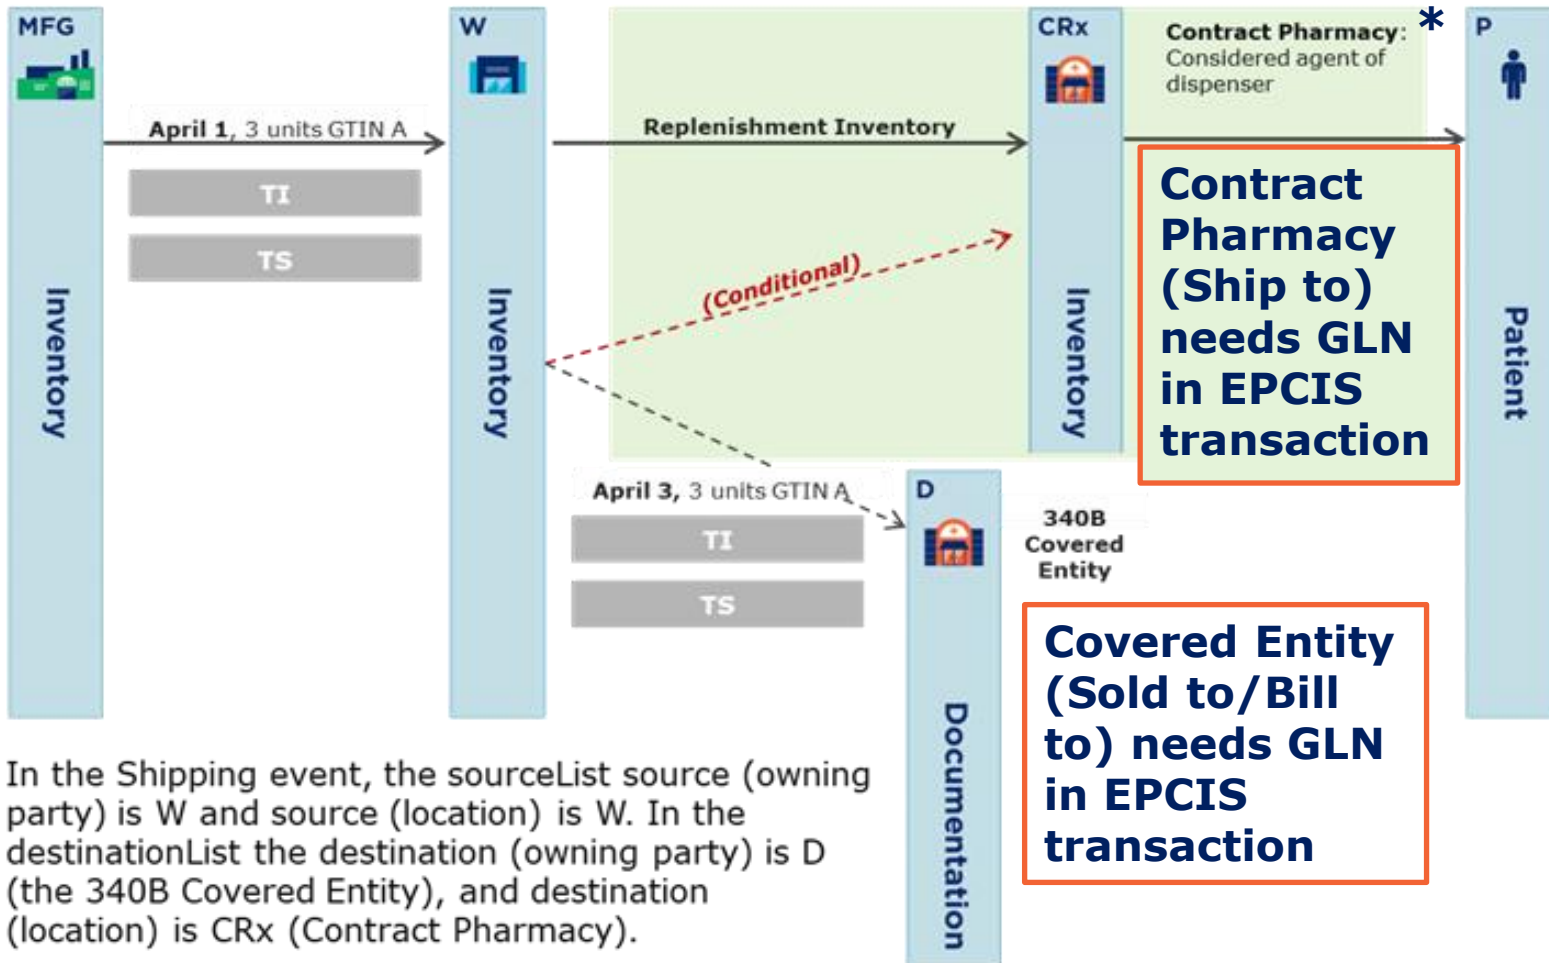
MFG

Inventory

April 1, 3 units GTIN A

TI

TS

W

Inventory

Replenishment Inventory

(Conditional)

April 3, 3 units GTIN A

TI

TS

CRx

Inventory

Contract Pharmacy: Considered agent of dispenser

*

P

Patient

Contract Pharmacy (Ship to) needs GLN in EPCIS transaction

D

Documentation

340B Covered Entity

Covered Entity (Sold to/Bill to) needs GLN in EPCIS transaction

In the Shipping event, the sourceList source (owning party) is W and source (location) is W. In the destinationList the destination (owning party) is D (the 340B Covered Entity), and destination (location) is CRx (Contract Pharmacy).